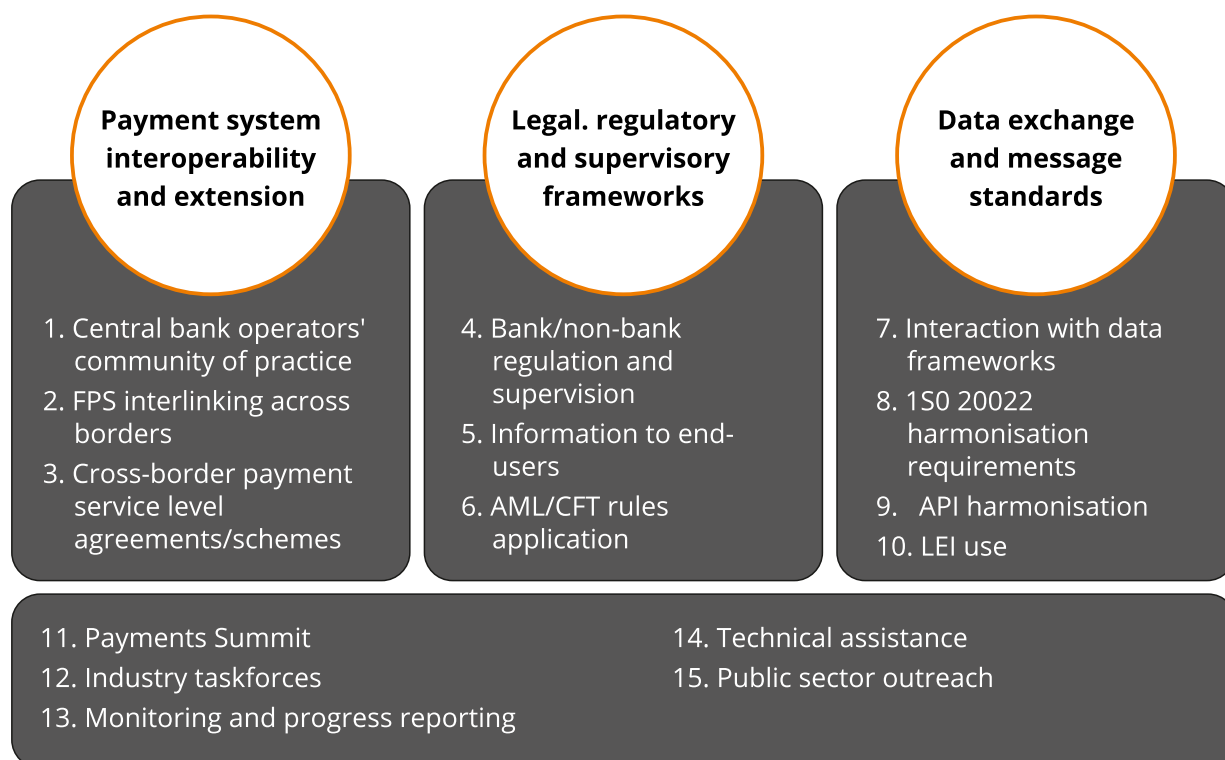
Payment system interoperability and extension

1. Central bank operators' community of practice
2. FPS interlinking across borders
3. Cross-border payment service level agreements/schemes

Legal. regulatory and supervisory frameworks

4. Bank/non-bank regulation and supervision
5. Information to end-users
6. AML/CFT rules application

Data exchange and message standards

7. Interaction with data frameworks
8. 1S0 20022 harmonisation requirements
9. API harmonisation
10. LEI use

11. Payments Summit
12. Industry taskforces
13. Monitoring and progress reporting

14. Technical assistance
15. Public sector outreach